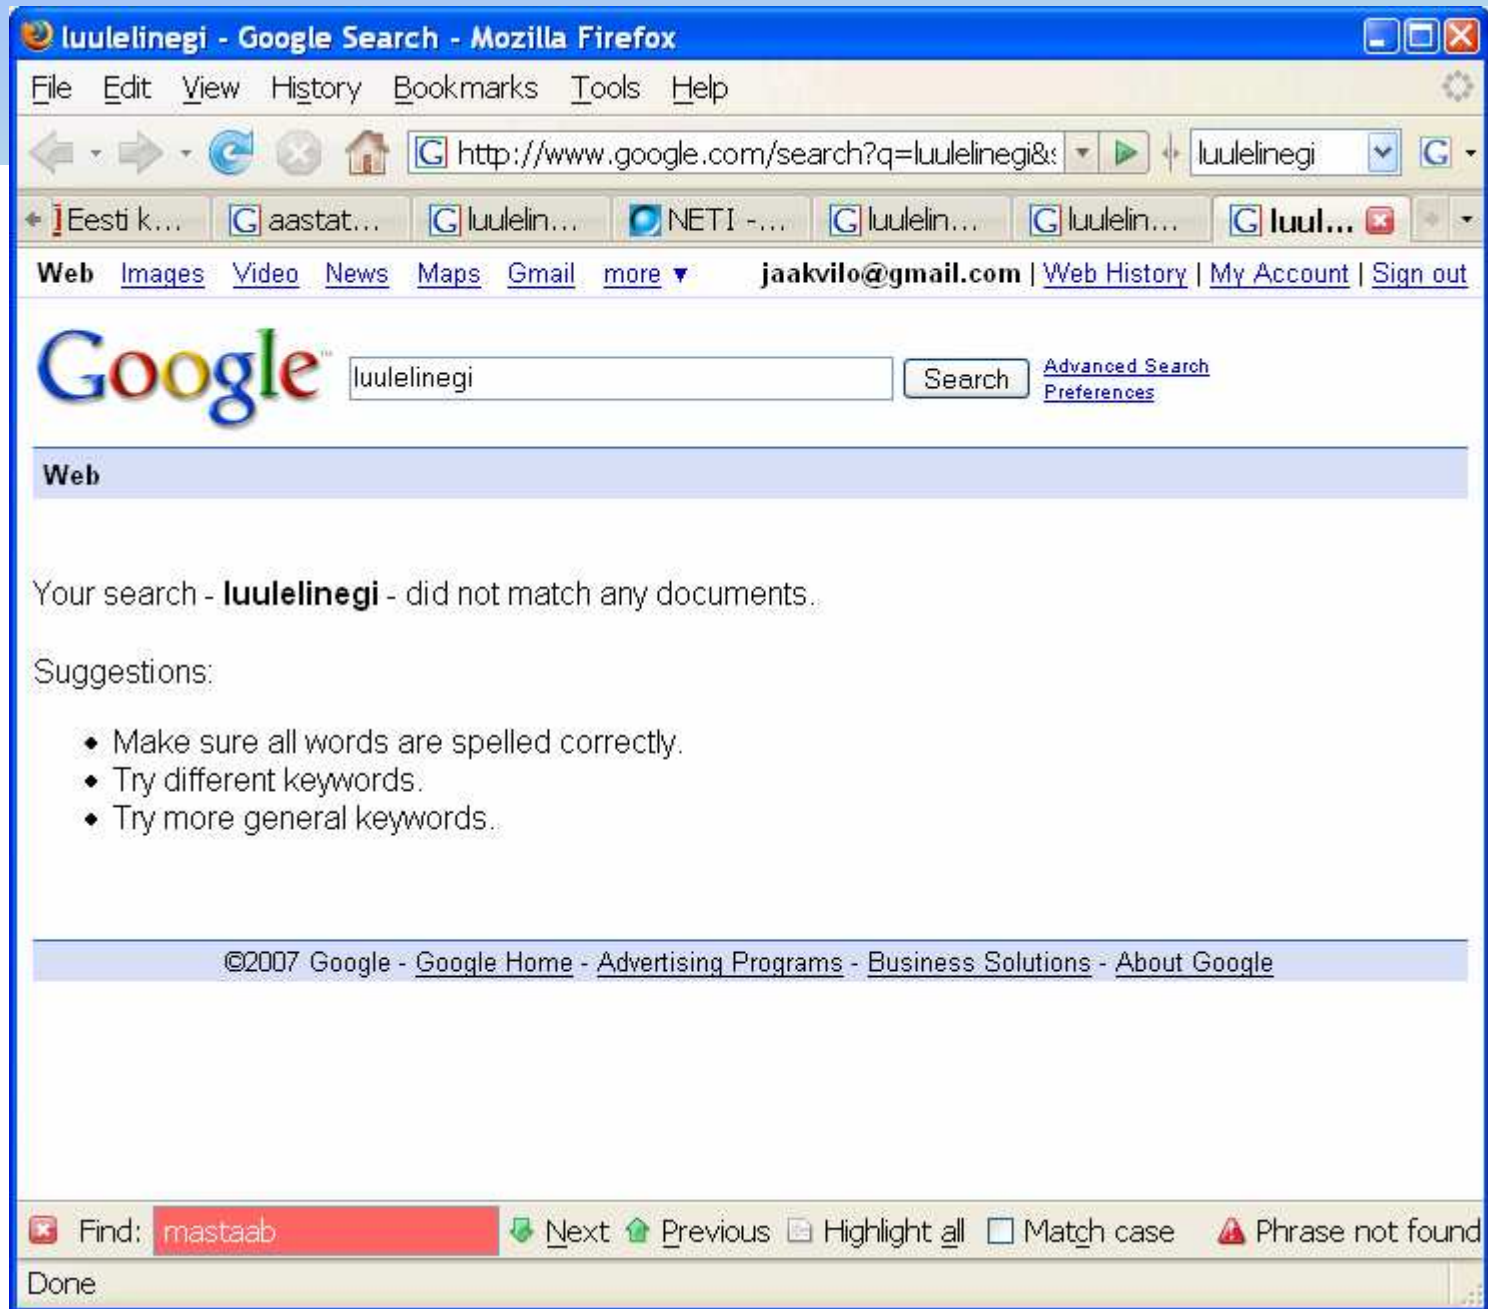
luulelinegi - Google Search - Mozilla Firefox

File Edit View History Bookmarks Tools Help

http://www.google.com/search?q=luulelinegi&

luulelinegi

Eesti k... aastat... luulelin... NETI -... luulelin... luulelin... luul...

Web Images Video News Maps Gmail more ▼ jaakvilo@gmail.com | Web History | My Account | Sign out

Google

luulelinegi

Search

Advanced Search
Preferences

Web

Your search - **luulelinegi** - did not match any documents.

Suggestions:

- Make sure all words are spelled correctly.
- Try different keywords.
- Try more general keywords.

©2007 Google - Google Home - Advertising Programs - Business Solutions - About Google

Find: mastaab Next Previous Highlight all Match case Phrase not found

Done